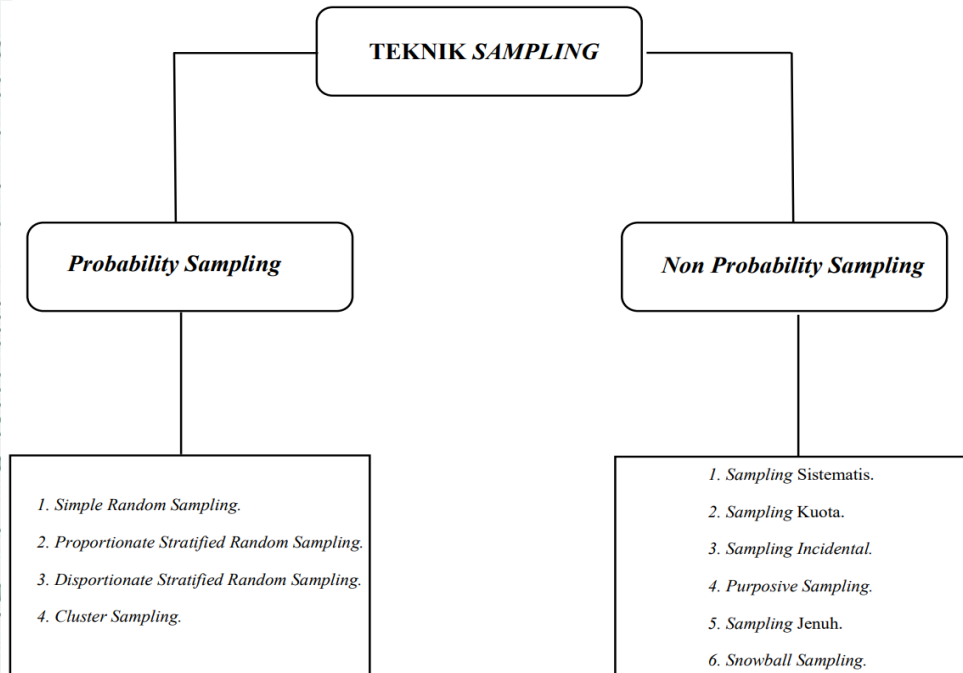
TEKNIK SAMPLING

Probability Sampling

Non Probability Sampling

1. Simple Random Sampling.
2. Proportionate Stratified Random Sampling.
3. Disportionate Stratified Random Sampling.
4. Cluster Sampling.

1. Sampling Sistematis.
2. Sampling Kuota.
3. Sampling Incidental.
4. Purposive Sampling.
5. Sampling Jenuh.
6. Snowball Sampling.